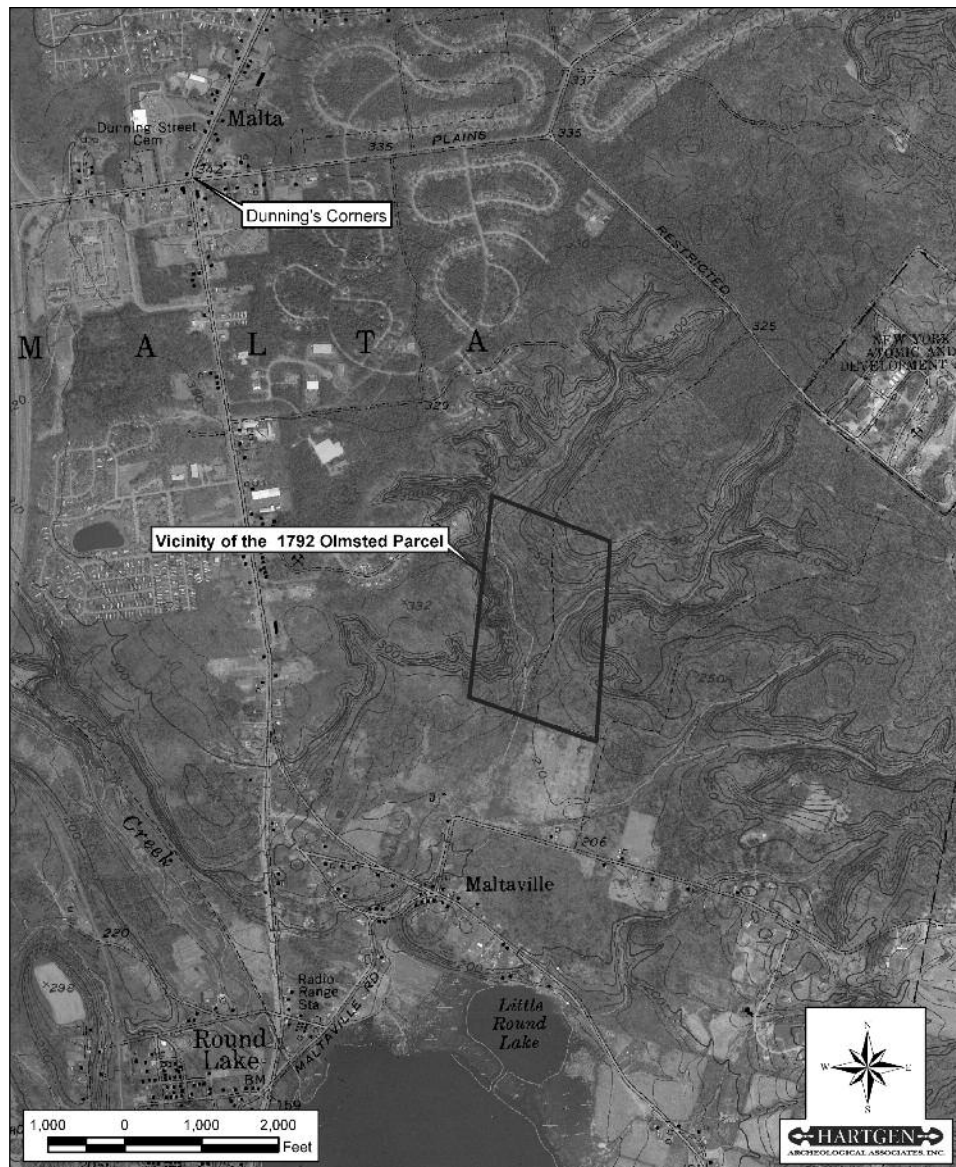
337
Malta
Dunning Street Cem
335
PLAINS
335
Dunning's Corners
RESTRICTED
M A L T A
325
NEW YORK ATOMIC AND DEVELOPMENT
329
Vicinity of the 1792 Olmsted Parcel
332
300
250
Creek
206
Maltaville
220
298
Radio Range Sta
MALTAVILLE RD
Round Lake
BM
159
Little Round Lake
1,000 0 1,000 2,000
Feet
N
S
E
W
HARTGEN
ARCHEOLOGICAL ASSOCIATES, INC.